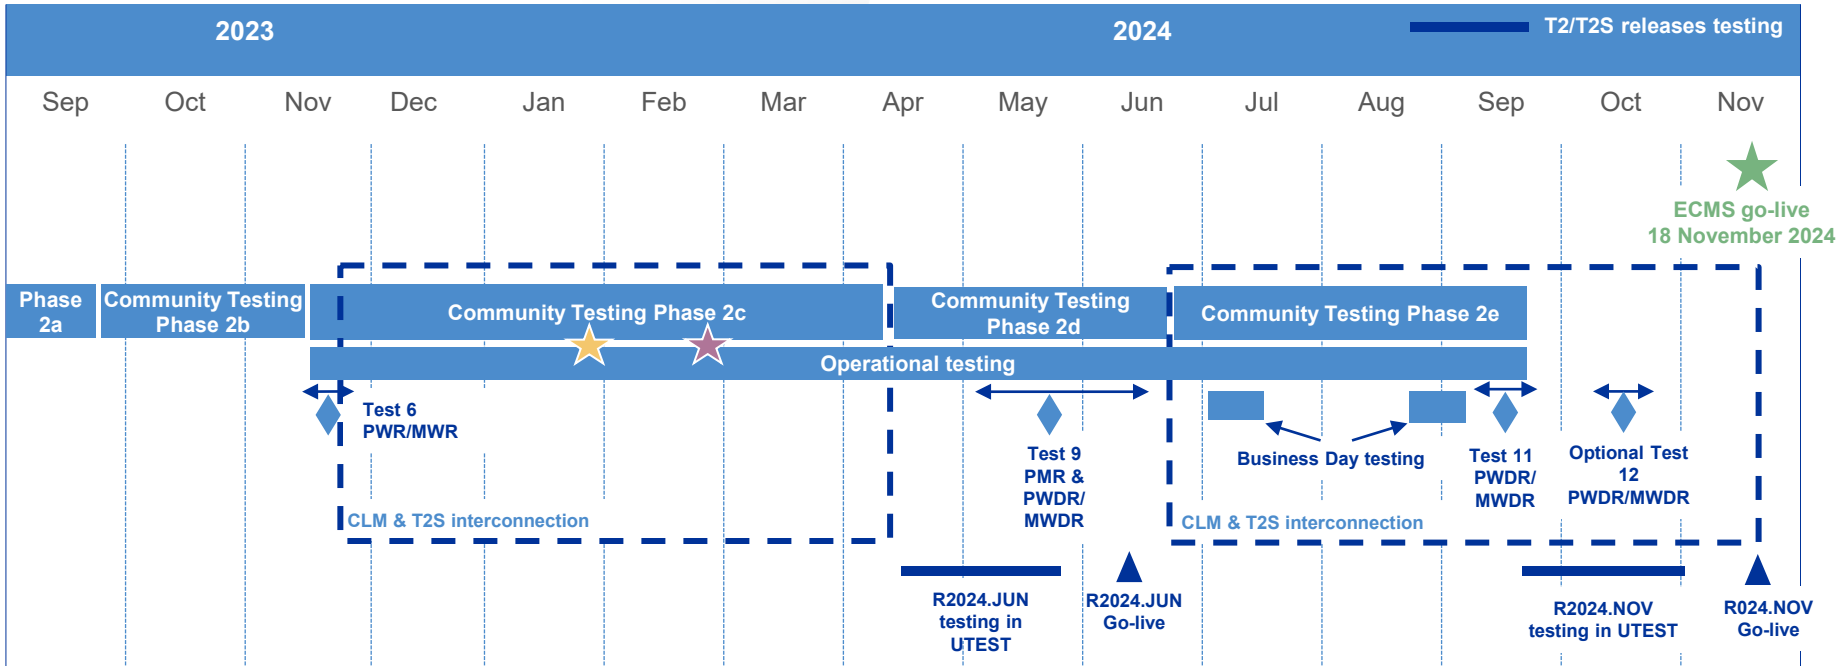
2023

2024

T2/T2S releases testing

Sep Oct Nov Dec Jan Feb Mar Apr May Jun Jul Aug Sep Oct Nov

ECMS go-live
18 November 2024

Phase 2a

Community Testing Phase 2b

Community Testing Phase 2c

Community Testing Phase 2d

Community Testing Phase 2e

Operational testing

Test 6
PWR/MWR

Test 9
PMR &
PWDR/
MWDR

Business Day testing

Test 11
PWDR/
MWDR

Optional Test 12
PWDR/MWDR

CLM & T2S interconnection

CLM & T2S interconnection

R2024.JUN
testing in
UTEST

R2024.JUN
Go-live

R2024.NOV
testing in UTEST

R024.NOV
Go-live